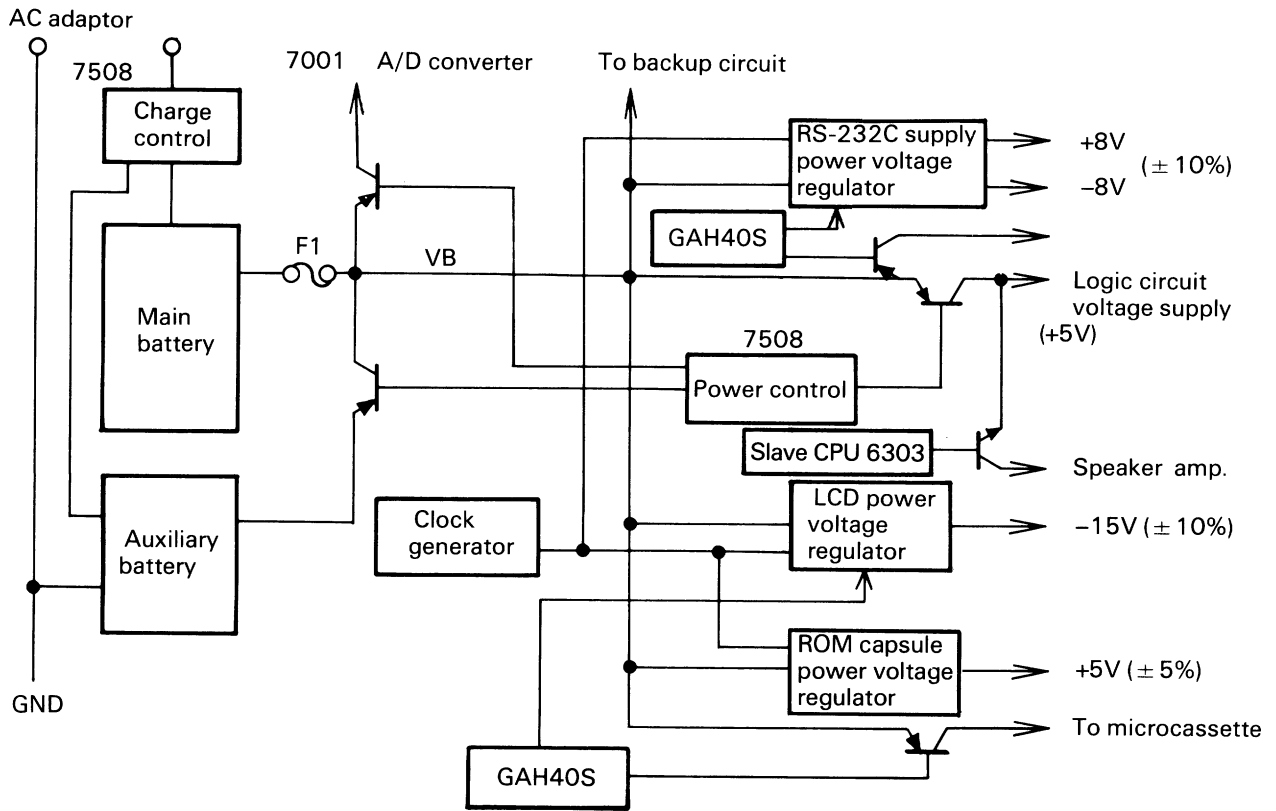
AC adaptor

7508

Charge control

Main battery

Auxiliary battery

GND

F1

7001 A/D converter

VB

To backup circuit

RS-232C supply power voltage regulator

+8V

–8V

(± 10%)

GAH40S

Logic circuit voltage supply (+5V)

7508

Power control

Slave CPU 6303

Speaker amp.

Clock generator

LCD power voltage regulator

–15V (± 10%)

ROM capsule power voltage regulator

+5V (± 5%)

GAH40S

To microcassette